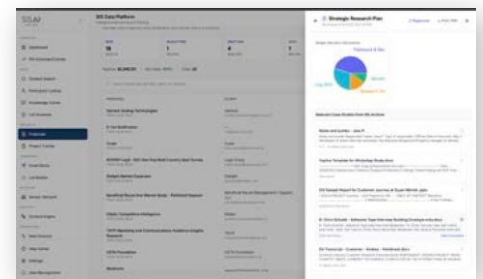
SSAI

DS Data Platform

Strategic Research Plan

Platform & Win

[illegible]

Relevant Case Studies from DS Archive

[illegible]

Partner Templates for Workshop Studies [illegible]

DS Sample Report for Customer Journey at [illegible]

Strategic Technologies

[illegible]